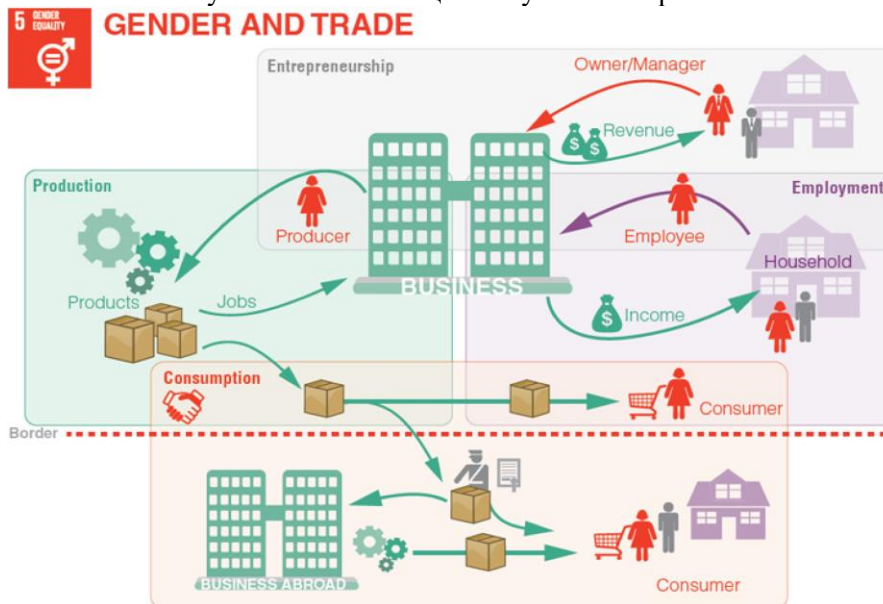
5 GENDER EQUALITY

GENDER AND TRADE

Entrepreneurship

Owner/Manager

Revenue

Production

Employment

Producer

Employee

Household

Products

Jobs

BUSINESS

Income

Consumption

Consumer

Border

BUSINESS ABROAD

Consumer